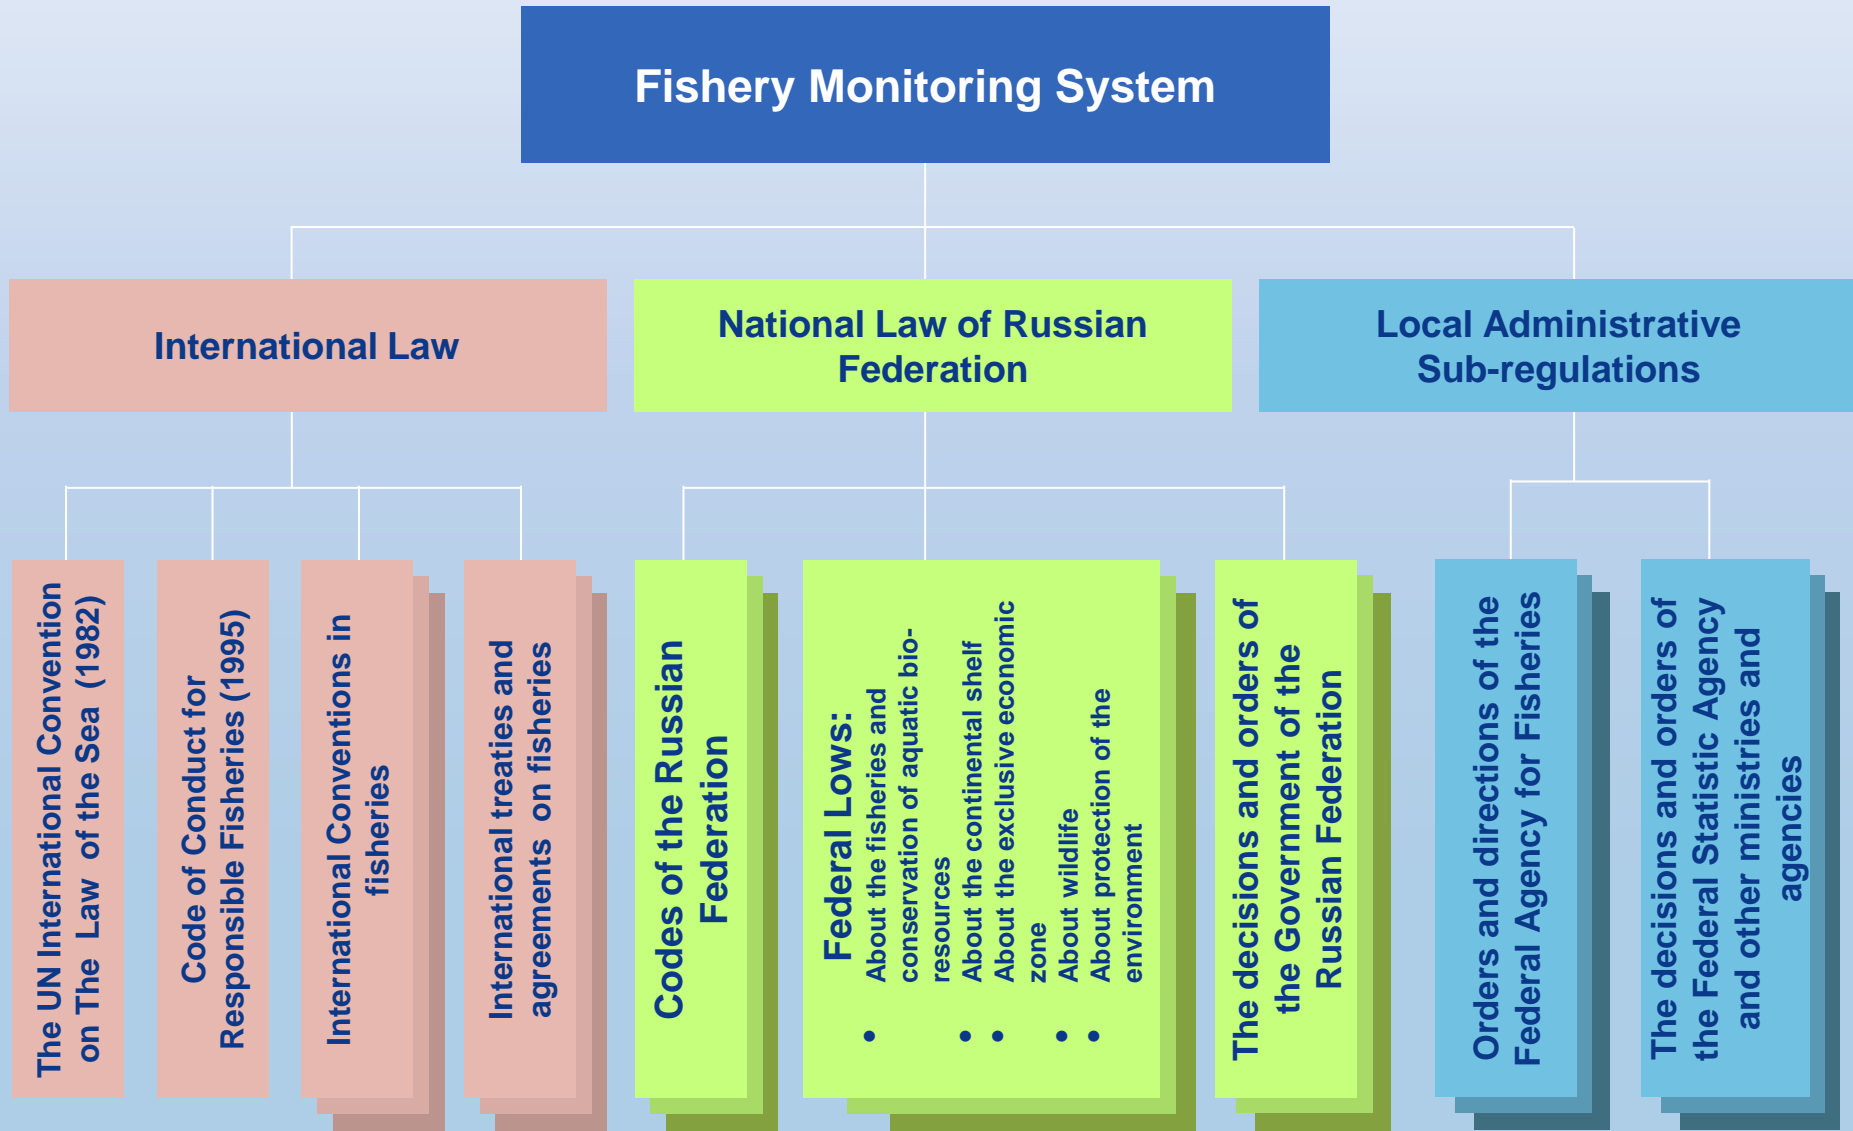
Fishery Monitoring System

International Law

National Law of Russian Federation

Local Administrative Sub-regulations

The UN International Convention on The Law of the Sea (1982)

Code of Conduct for Responsible Fisheries (1995)

International Conventions in fisheries

International treaties and agreements on fisheries

Codes of the Russian Federation

Federal Lows:
• About the fisheries and conservation of aquatic bio-resources
• About the continental shelf
• About the exclusive economic zone
• About wildlife
• About protection of the environment

The decisions and orders of the Government of the Russian Federation

Orders and directions of the Federal Agency for Fisheries

The decisions and orders of the Federal Statistic Agency and other ministries and agencies